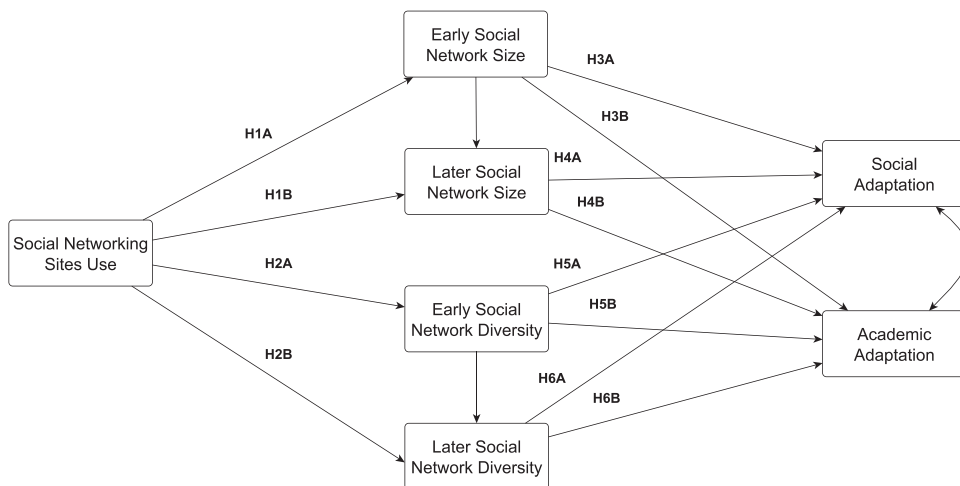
Early Social Network Size

H3A

H3B

H1A

Later Social Network Size

H4A

Social Adaptation

H1B

H4B

Social Networking Sites Use

H2A

H5A

Early Social Network Diversity

H5B

Academic Adaptation

H2B

H6A

H6B

Later Social Network Diversity